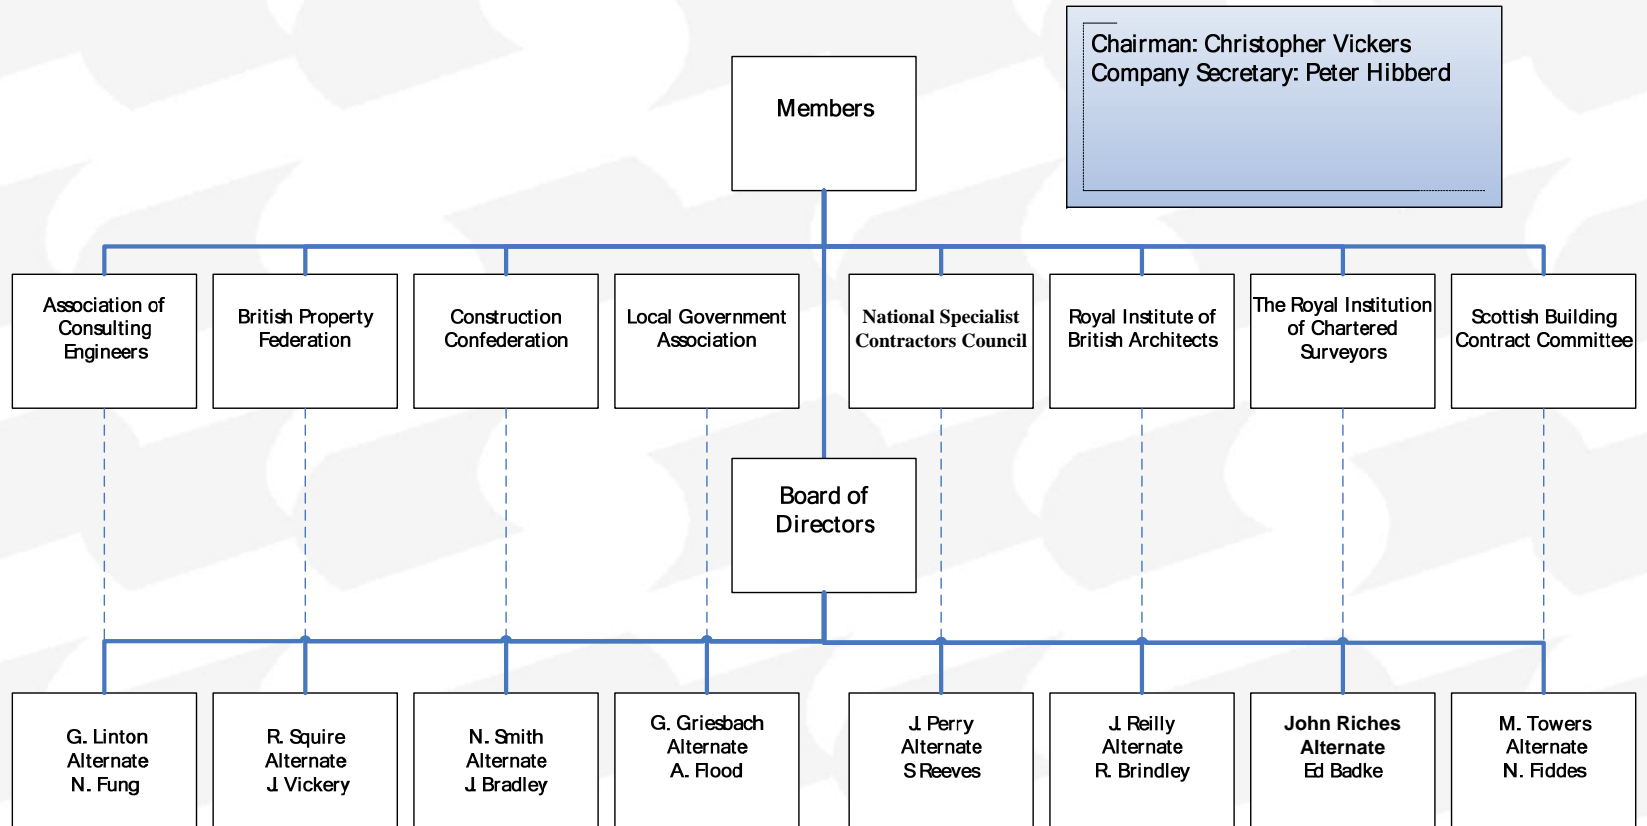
Chairman: Christopher Vickers
Company Secretary: Peter Hibberd

Members

Association of Consulting Engineers

British Property Federation

Construction Confederation

Local Government Association

National Specialist Contractors Council

Royal Institute of British Architects

The Royal Institution of Chartered Surveyors

Scottish Building Contract Committee

Board of Directors

G. Linton
Alternate
N. Fung

R. Squire
Alternate
J. Vickery

N. Smith
Alternate
J. Bradley

G. Griesbach
Alternate
A. Flood

J. Perry
Alternate
S Reeves

J. Reilly
Alternate
R. Brindley

John Riches
Alternate
Ed Badke

M. Towers
Alternate
N. Fiddes